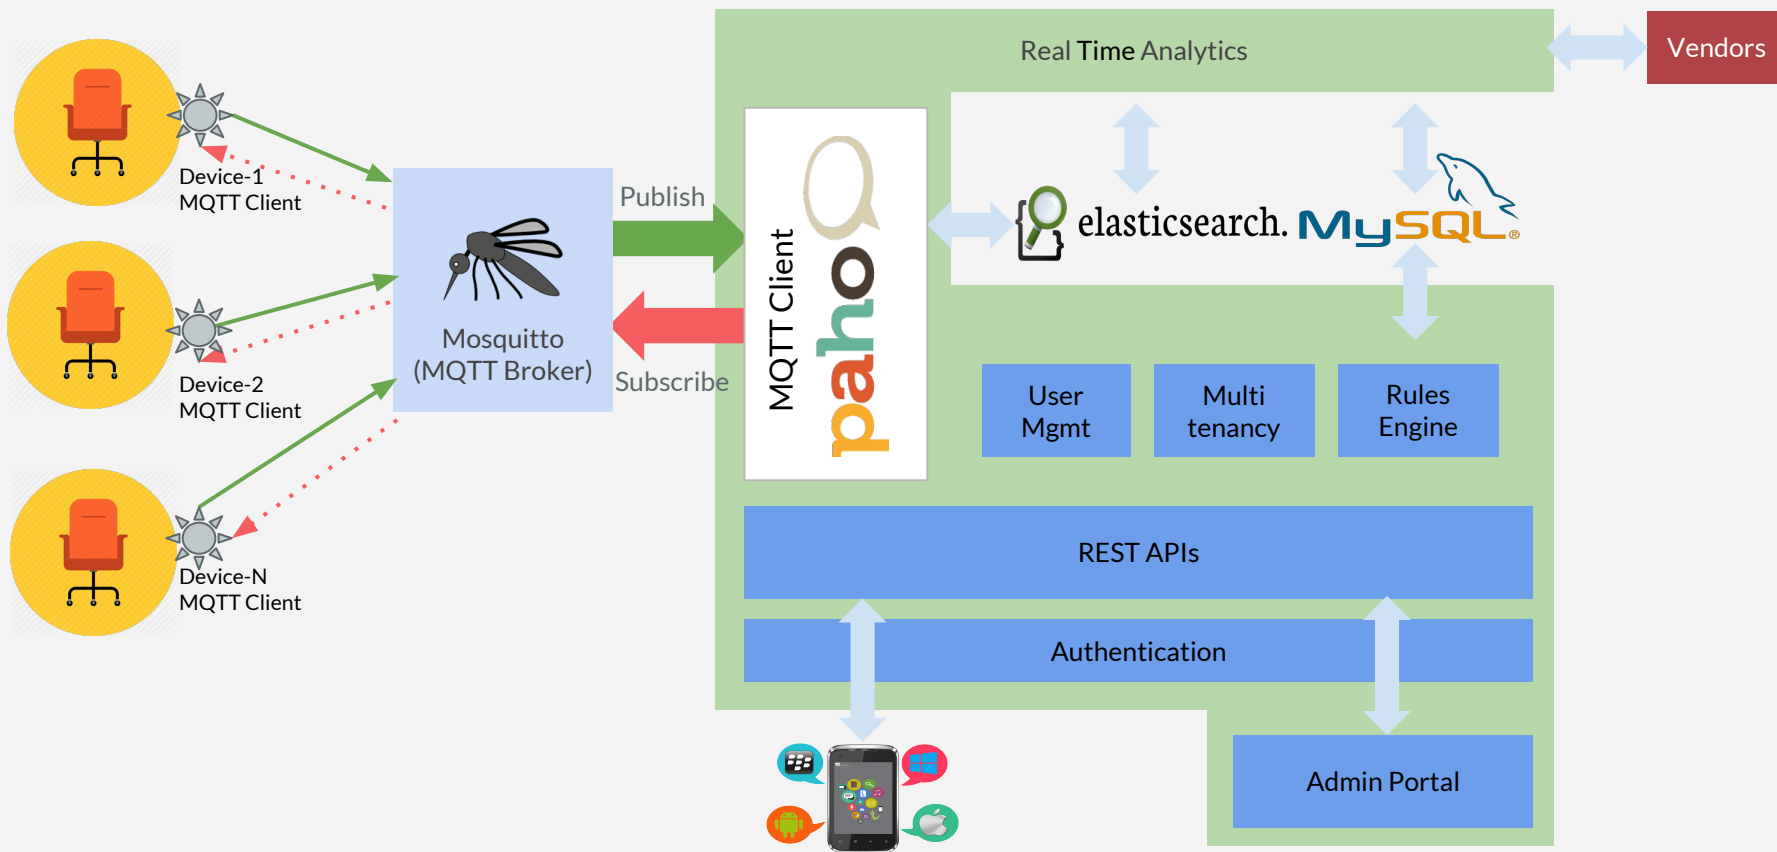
Real Time Analytics

Vendors

Device-1
MQTT Client

Device-2
MQTT Client

Device-N
MQTT Client

Mosquitto
(MQTT Broker)

Publish

Subscribe

MQTT Client

paho

elasticsearch.

MySQL

User
Mgmt

Multi
tenancy

Rules
Engine

REST APIs

Authentication

Admin Portal